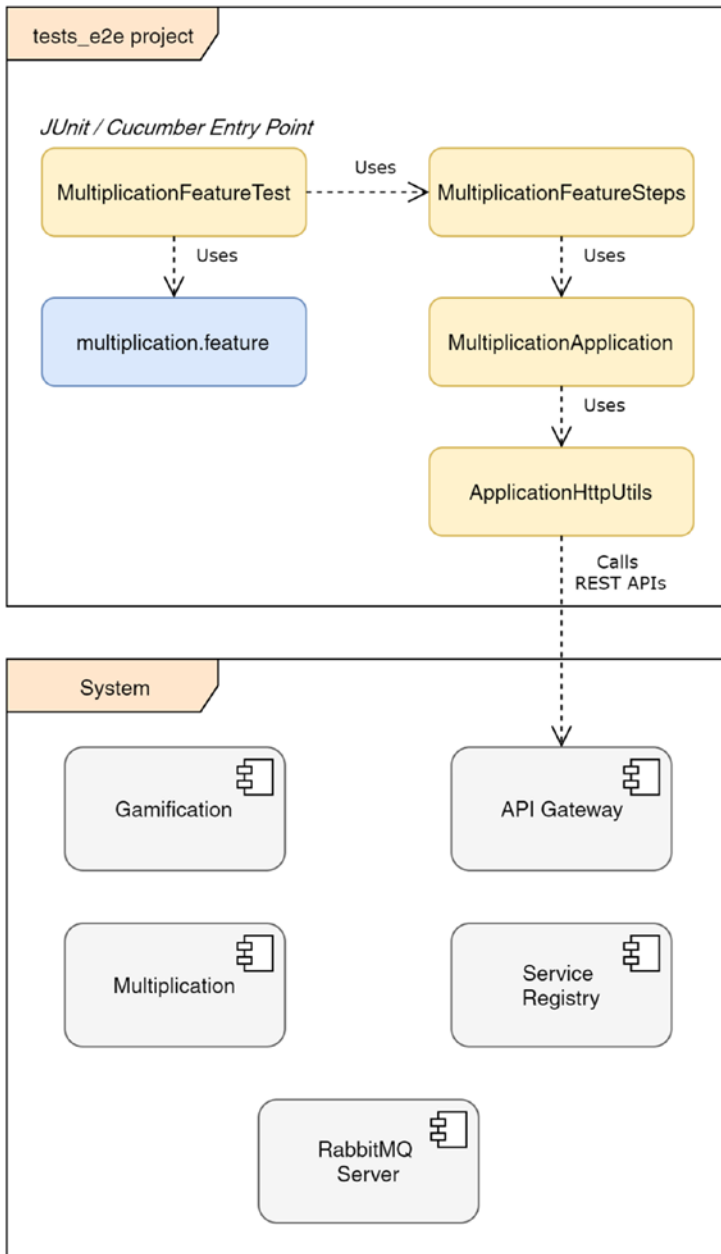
tests_e2e project

JUnit / Cucumber Entry Point

MultiplicationFeatureTest

Uses

MultiplicationFeatureSteps

Uses

Uses

multiplication.feature

MultiplicationApplication

Uses

ApplicationHttpUtils

Calls REST APIs

System

Gamification

API Gateway

Multiplication

Service Registry

RabbitMQ Server